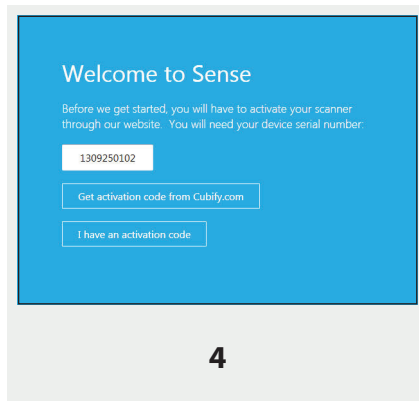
Welcome to Sense

Before we get started, you will have to activate your scanner through our website. You will need your device serial number:

1309250102

Get activation code from Cubify.com

I have an activation code

4